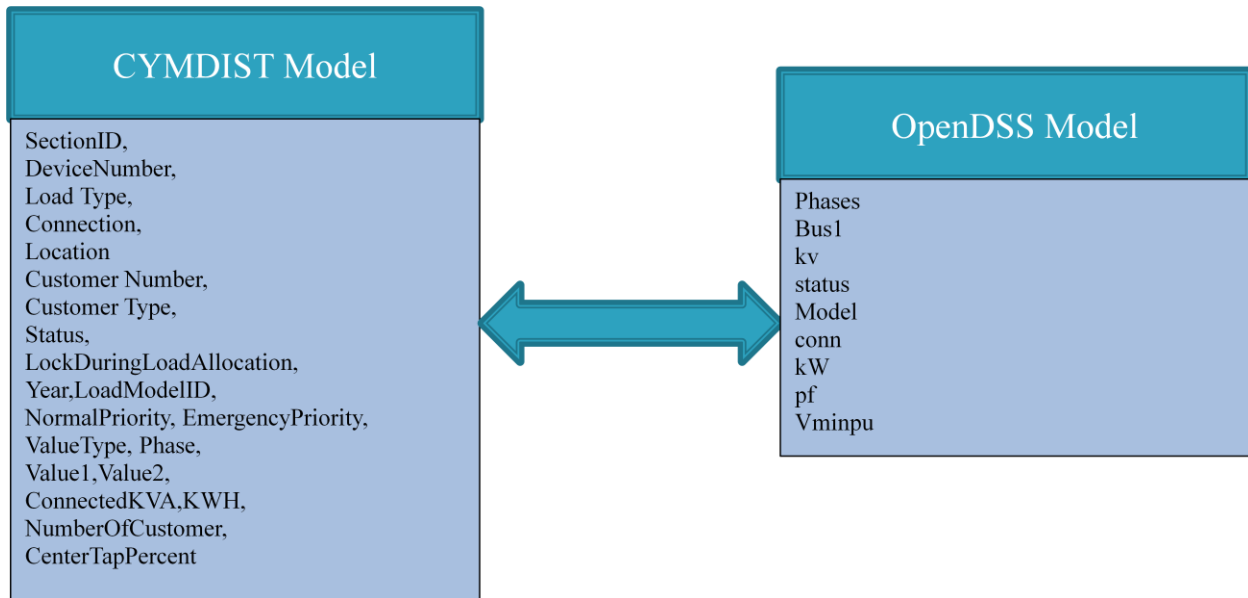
CYMDIST Model

SectionID,
DeviceNumber,
Load Type,
Connection,
Location
Customer Number,
Customer Type,
Status,
LockDuringLoadAllocation,
Year,LoadModelID,
NormalPriority, EmergencyPriority,
ValueType, Phase,
Value1,Value2,
ConnectedKVA,KWH,
NumberOfCustomer,
CenterTapPercent

OpenDSS Model

Phases
Bus1
kv
status
Model
conn
kW
pf
Vminpu